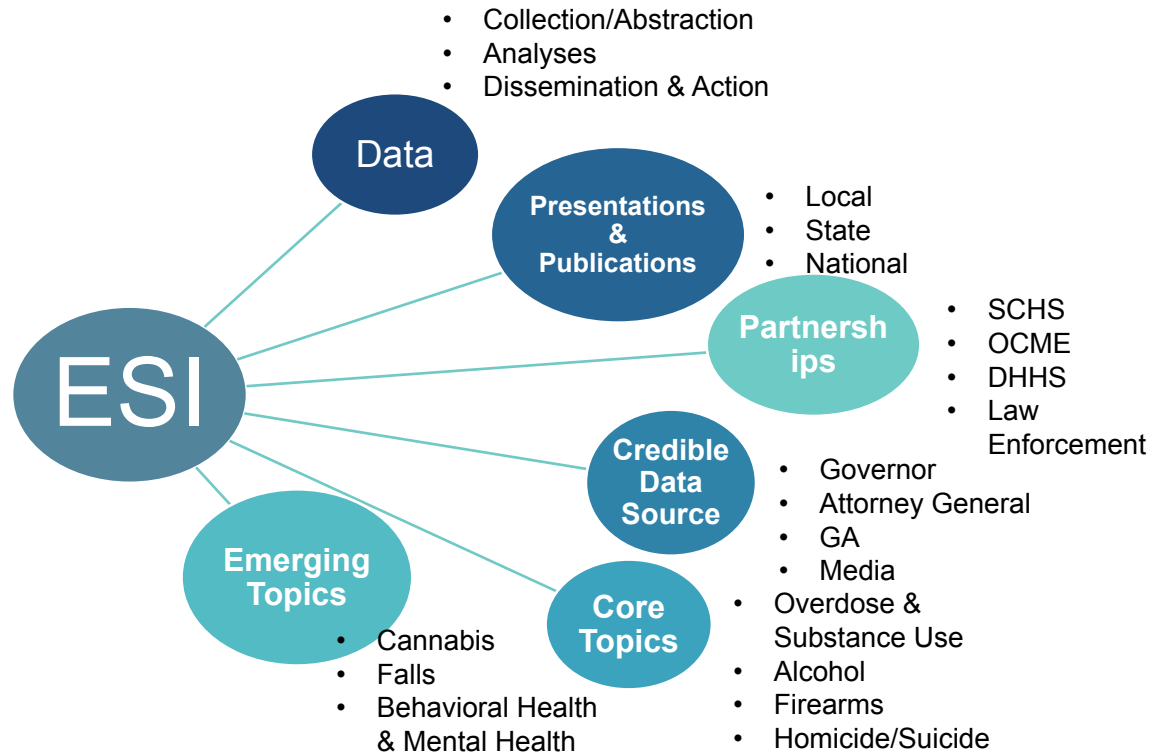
ESI

Data
- Collection/Abstraction
- Analyses
- Dissemination & Action

Presentations & Publications
- Local
- State
- National

Partnerships
- SCHS
- OCME
- DHHS
- Law Enforcement

Credible Data Source
- Governor
- Attorney General
- GA
- Media

Core Topics
- Overdose & Substance Use
- Alcohol
- Firearms
- Homicide/Suicide

Emerging Topics
- Cannabis
- Falls
- Behavioral Health & Mental Health